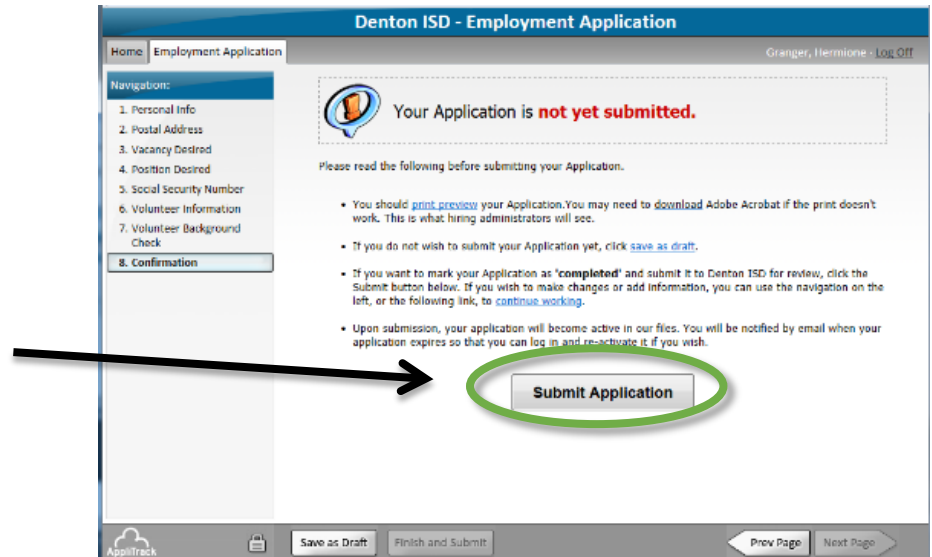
Denton ISD - Employment Application

Home | Employment Application

Granger, Hermione - Log Off

Navigation:

1. Personal Info
2. Postal Address
3. Vacancy Desired
4. Position Desired
5. Social Security Number
6. Volunteer Information
7. Volunteer Background Check
8. Confirmation

Your Application is not yet submitted.

Please read the following before submitting your Application.

- You should print preview your Application.You may need to download Adobe Acrobat if the print doesn't work. This is what hiring administrators will see.
- If you do not wish to submit your Application yet, click save as draft.
- If you want to mark your Application as 'completed' and submit it to Denton ISD for review, click the Submit button below. If you wish to make changes or add information, you can use the navigation on the left, or the following link, to continue working.
- Upon submission, your application will become active in our files. You will be notified by email when your application expires so that you can log in and re-activate it if you wish.

Submit Application

AppliTrack

Save as Draft | Finish and Submit | Prev Page | Next Page